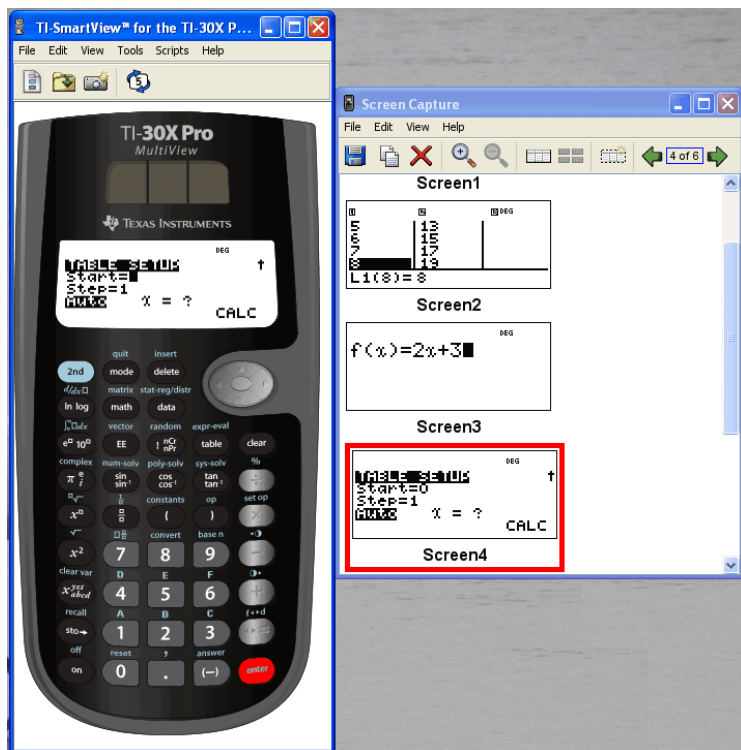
TI-SmartView™ for the TI-30X P...

File Edit View Tools Scripts Help

TI-30X Pro
MultiView

Texas Instruments

DEG
TABLE SETUP
Start=1
Step=1
Auto $x$ = ?
CALC

quit insert
2nd mode delete
matrix stat-reg/distr
ln log math data
vector random expr-eval
$e^{\square}$ $10^{\square}$ EE table clear
complex num-solv poly-solv sys-solv %
$\pi$ sin cos tan
constants op set op
$x^{\square}$ ( )
convert base n
$x^2$ 7 8 9
clear var D E F
4 5 6
recall A B C
sto→ 1 2 3
off reset answer
on 0 . (−) enter

Screen Capture

File Edit View Help

4 of 6

Screen1

| L1 | L2 | L3 DEG |
|---|---|---|
| 5 | 13 | |
| 6 | 15 | |
| 7 | 17 | |
| 8 | 19 | |

L1(8)= 8

Screen2

DEG
f(x)=2x+3

Screen3

DEG
TABLE SETUP
Start=0
Step=1
Auto $x$ = ?
CALC

Screen4